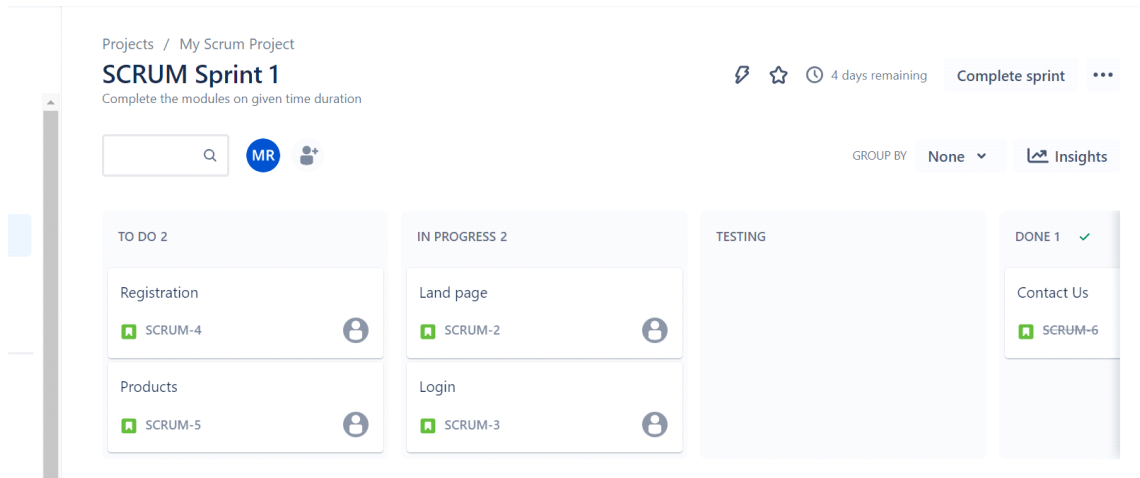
Projects / My Scrum Project

SCRUM Sprint 1

Complete the modules on given time duration

4 days remaining

Complete sprint

•••

MR

GROUP BY None

Insights

TO DO 2

Registration

SCRUM-4

Products

SCRUM-5

IN PROGRESS 2

Land page

SCRUM-2

Login

SCRUM-3

TESTING

DONE 1

Contact Us

SCRUM-6